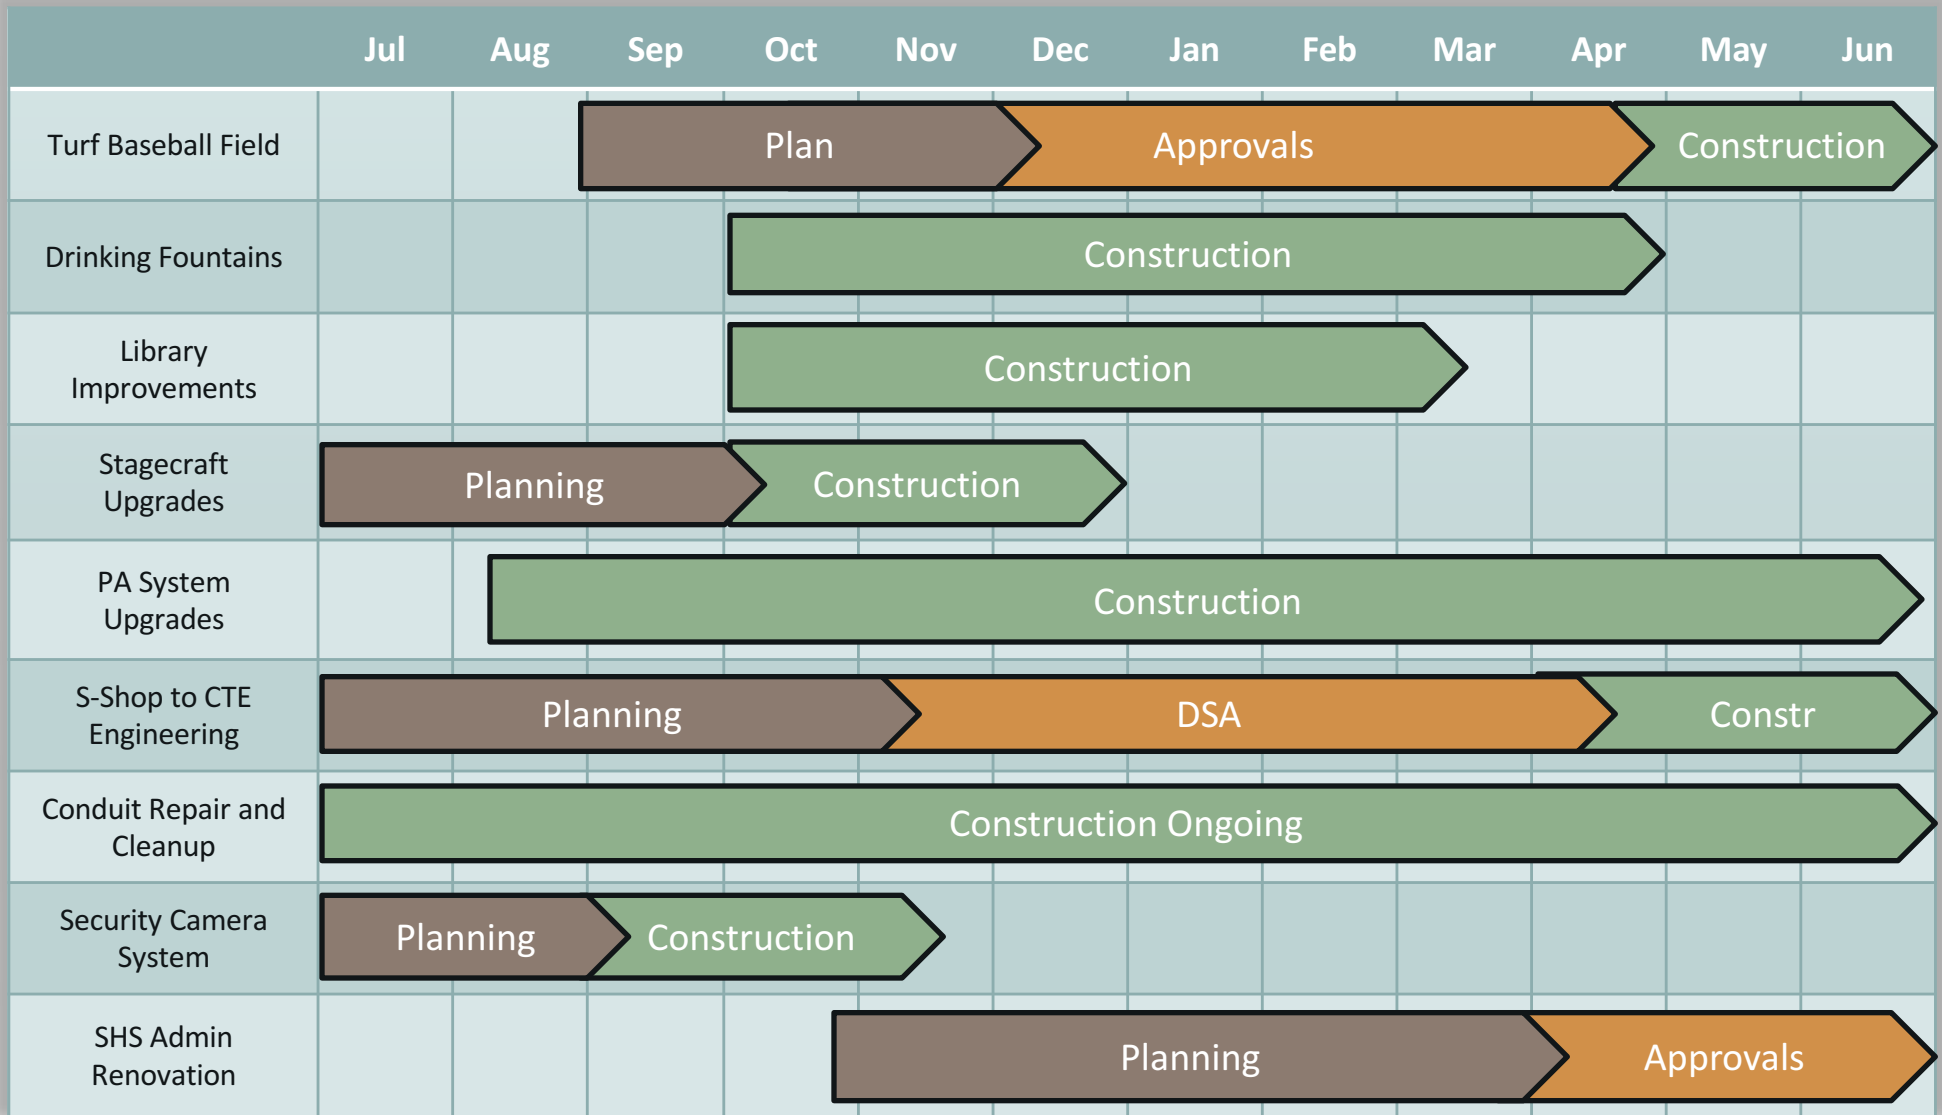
| | Jul | Aug | Sep | Oct | Nov | Dec | Jan | Feb | Mar | Apr | May | Jun |
|---|---|---|---|---|---|---|---|---|---|---|---|---|
| Turf Baseball Field | Plan | Approvals | Construction | | | | | | | | | |
| Drinking Fountains | Construction | | | | | | | | | | | |
| Library Improvements | Construction | | | | | | | | | | | |
| Stagecraft Upgrades | Planning | Construction | | | | | | | | | | |
| PA System Upgrades | Construction | | | | | | | | | | | |
| S-Shop to CTE Engineering | Planning | DSA | Constr | | | | | | | | | |
| Conduit Repair and Cleanup | Construction Ongoing | | | | | | | | | | | |
| Security Camera System | Planning | Construction | | | | | | | | | | |
| SHS Admin Renovation | Planning | Approvals | | | | | | | | | | |